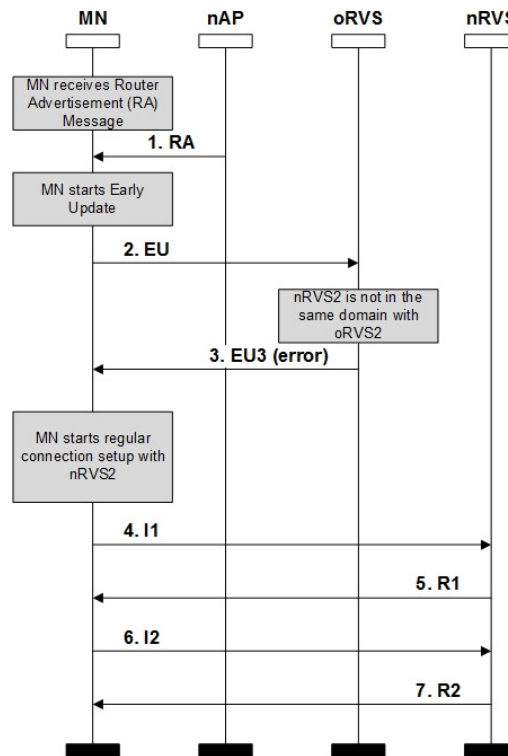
MN

nAP

oRVS

nRVS

MN receives Router Advertisement (RA) Message

1. RA

MN starts Early Update

2. EU

nRVS2 is not in the same domain with oRVS2

3. EU3 (error)

MN starts regular connection setup with nRVS2

4. I1

5. R1

6. I2

7. R2